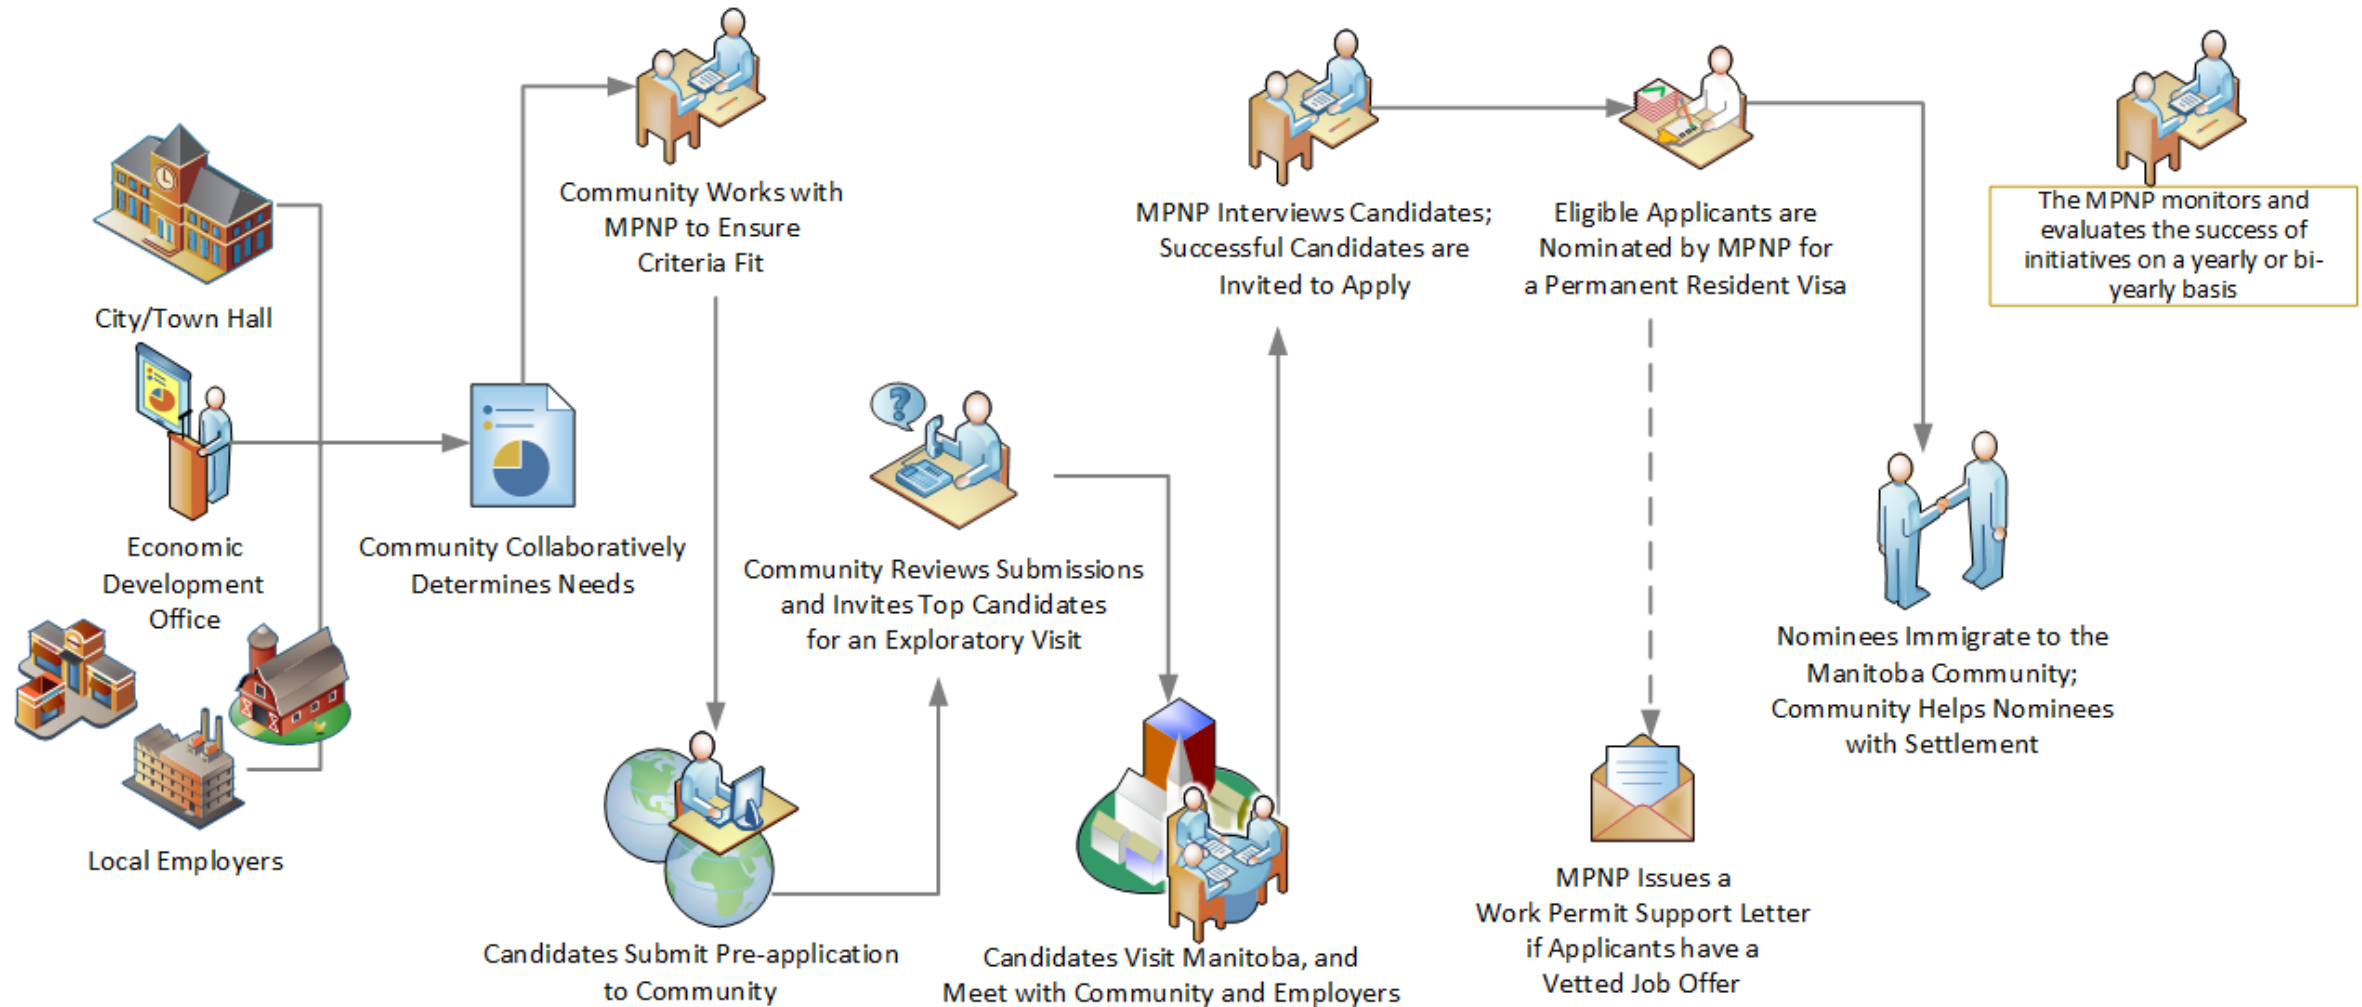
City/Town Hall

Economic Development Office

Local Employers

Community Collaboratively Determines Needs

Community Works with MPNP to Ensure Criteria Fit

Candidates Submit Pre-application to Community

Community Reviews Submissions and Invites Top Candidates for an Exploratory Visit

Candidates Visit Manitoba, and Meet with Community and Employers

MPNP Interviews Candidates; Successful Candidates are Invited to Apply

Eligible Applicants are Nominated by MPNP for a Permanent Resident Visa

MPNP Issues a Work Permit Support Letter if Applicants have a Vetted Job Offer

Nominees Immigrate to the Manitoba Community; Community Helps Nominees with Settlement

The MPNP monitors and evaluates the success of initiatives on a yearly or bi-yearly basis